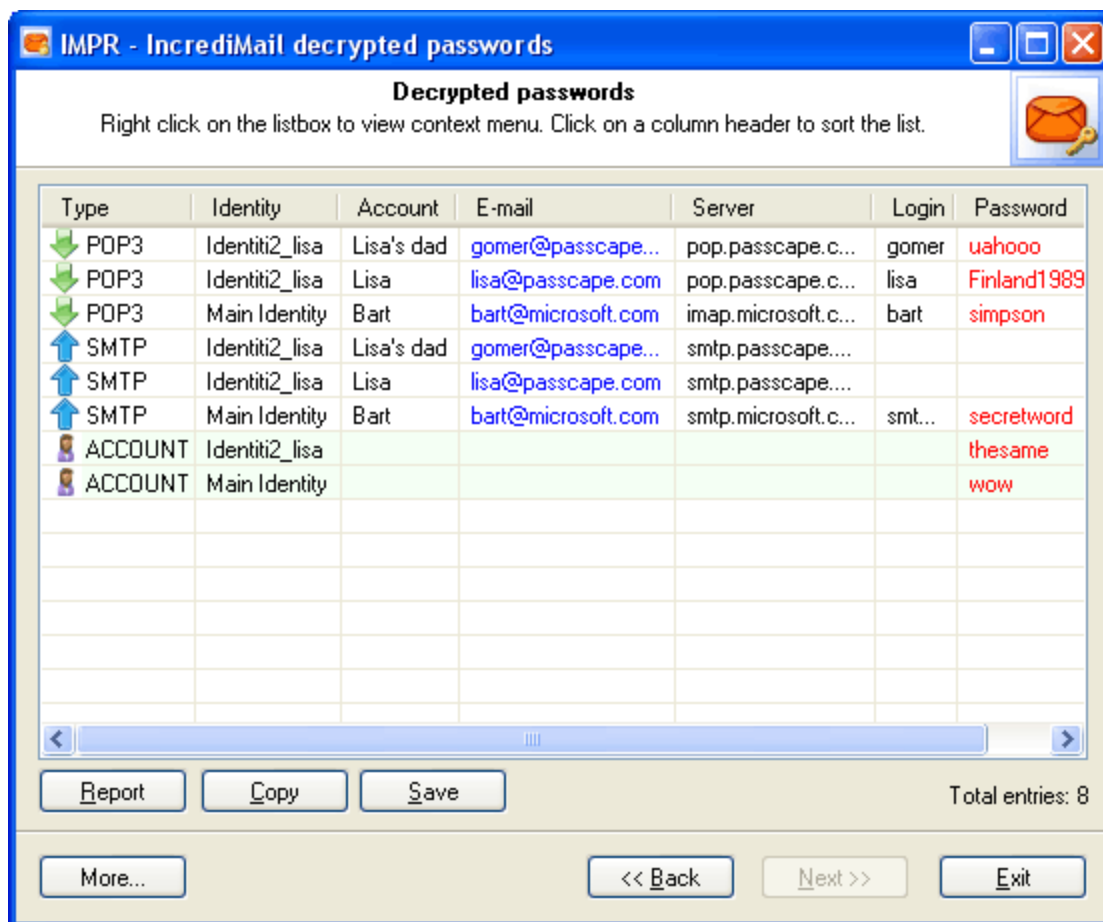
IMPR - IncrediMail decrypted passwords

Decrypted passwords

Right click on the listbox to view context menu. Click on a column header to sort the list.

| Type | Identity | Account | E-mail | Server | Login | Password |
|---|---|---|---|---|---|---|
| POP3 | Identiti2_lisa | Lisa's dad | gomer@passcape... | pop.passcape.c... | gomer | uahooo |
| POP3 | Identiti2_lisa | Lisa | lisa@passcape.com | pop.passcape.c... | lisa | Finland1989 |
| POP3 | Main Identity | Bart | bart@microsoft.com | imap.microsoft.c... | bart | simpson |
| SMTP | Identiti2_lisa | Lisa's dad | gomer@passcape... | smtp.passcape.... | | |
| SMTP | Identiti2_lisa | Lisa | lisa@passcape.com | smtp.passcape.... | | |
| SMTP | Main Identity | Bart | bart@microsoft.com | smtp.microsoft.c... | smt... | secretword |
| ACCOUNT | Identiti2_lisa | | | | | thesame |
| ACCOUNT | Main Identity | | | | | wow |

Report Copy Save

Total entries: 8

More... << Back Next >> Exit